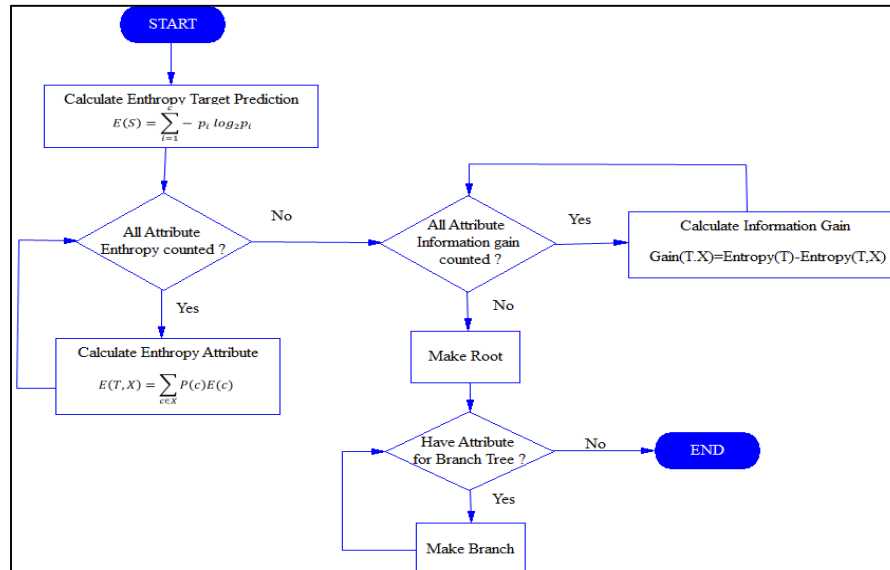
START

Calculate Enthropy Target Prediction
$E(S) = \sum_{i=1}^{c} - p_i \log_2 p_i$

All Attribute Enthropy counted ?

No

Yes

Calculate Enthropy Attribute
$E(T,X) = \sum_{c \in X} P(c)E(c)$

All Attribute Information gain counted ?

Yes

Calculate Information Gain
Gain(T.X)=Entropy(T)-Entropy(T,X)

No

Make Root

Have Attribute for Branch Tree ?

No

END

Yes

Make Branch